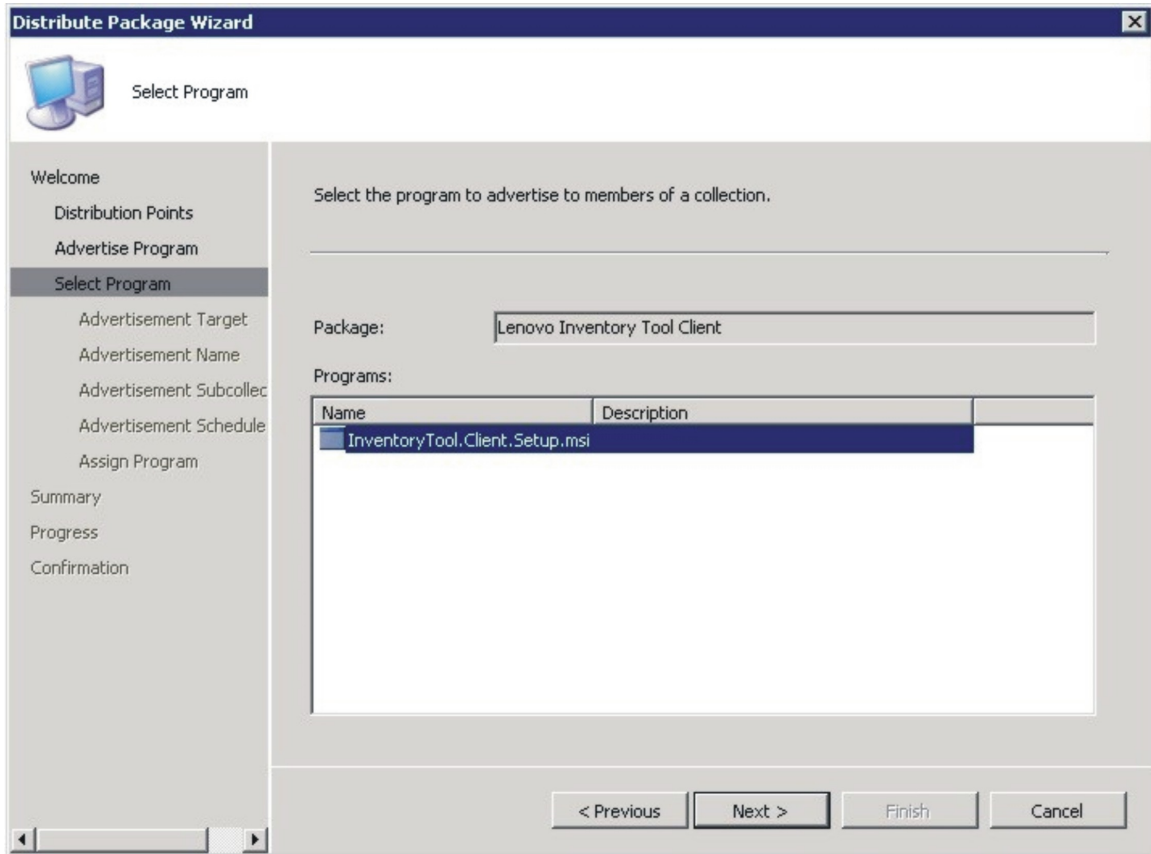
Distribute Package Wizard

Select Program

Welcome
Distribution Points
Advertise Program
Select Program
Advertisement Target
Advertisement Name
Advertisement Subcollec
Advertisement Schedule
Assign Program
Summary
Progress
Confirmation

Select the program to advertise to members of a collection.

Package: Lenovo Inventory Tool Client

Programs:

| Name | Description |
|---|---|
| InventoryTool.Client.Setup.msi | |

< Previous
Next >
Finish
Cancel